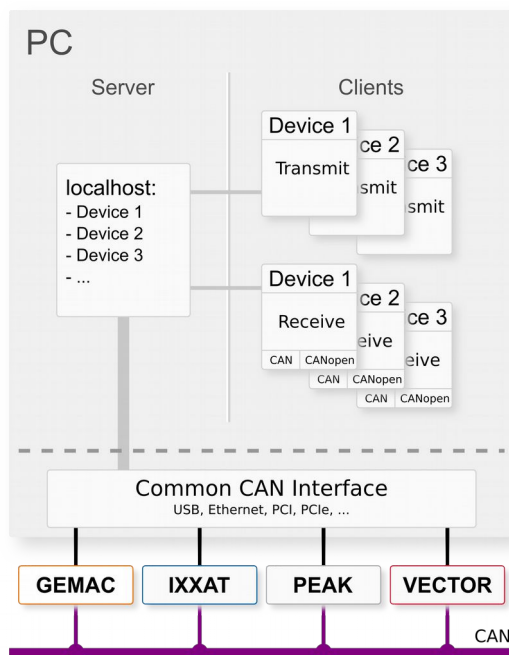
PC

Server

Clients

localhost:
- Device 1
- Device 2
- Device 3
- ...

Device 1
Transmit

ce 2
smit

ce 3
smit

Device 1
Receive
CAN | CANopen

ce 2
eive
CAN | CANopen

ce 3
eive
CAN | CANopen

Common CAN Interface
USB, Ethernet, PCI, PCIe, ...

GEMAC

IXXAT

PEAK

VECTOR

CAN